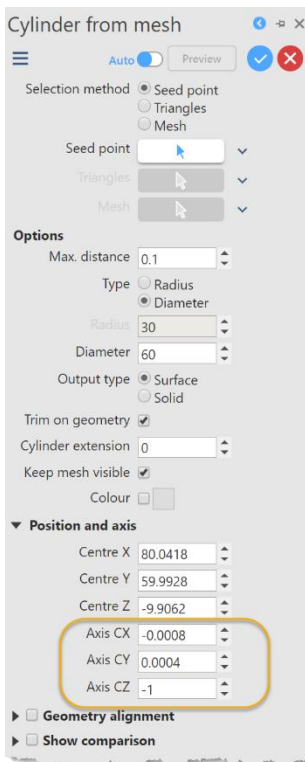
Cylinder from mesh

Auto Preview

Selection method Seed point
Triangles
Mesh

Seed point

Triangles

Mesh

Options

Max. distance 0.1

Type Radius
Diameter

Radius 30

Diameter 60

Output type Surface
Solid

Trim on geometry

Cylinder extension 0

Keep mesh visible

Colour

Position and axis

Centre X 80.0418

Centre Y 59.9928

Centre Z -9.9062

Axis CX -0.0008

Axis CY 0.0004

Axis CZ -1

Geometry alignment

Show comparison